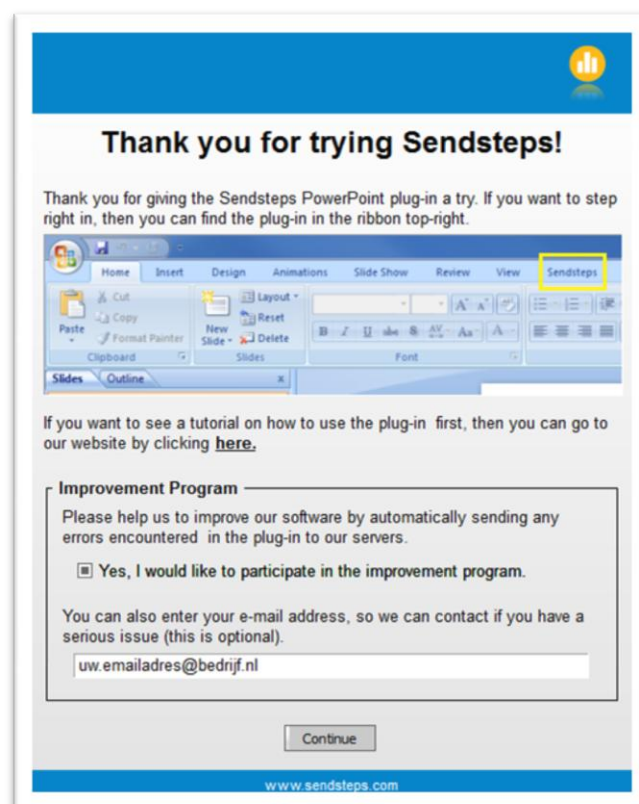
Thank you for trying Sendsteps!

Thank you for giving the Sendsteps PowerPoint plug-in a try. If you want to step right in, then you can find the plug-in in the ribbon top-right.

Home Insert Design Animations Slide Show Review View Sendsteps

Paste Cut Copy Format Painter Clipboard New Slide Layout Reset Delete Slides Font

Slides Outline

If you want to see a tutorial on how to use the plug-in first, then you can go to our website by clicking here.

Improvement Program

Please help us to improve our software by automatically sending any errors encountered in the plug-in to our servers.

Yes, I would like to participate in the improvement program.

You can also enter your e-mail address, so we can contact if you have a serious issue (this is optional).

uw.emailadres@bedrijf.nl

Continue

www.sendsteps.com